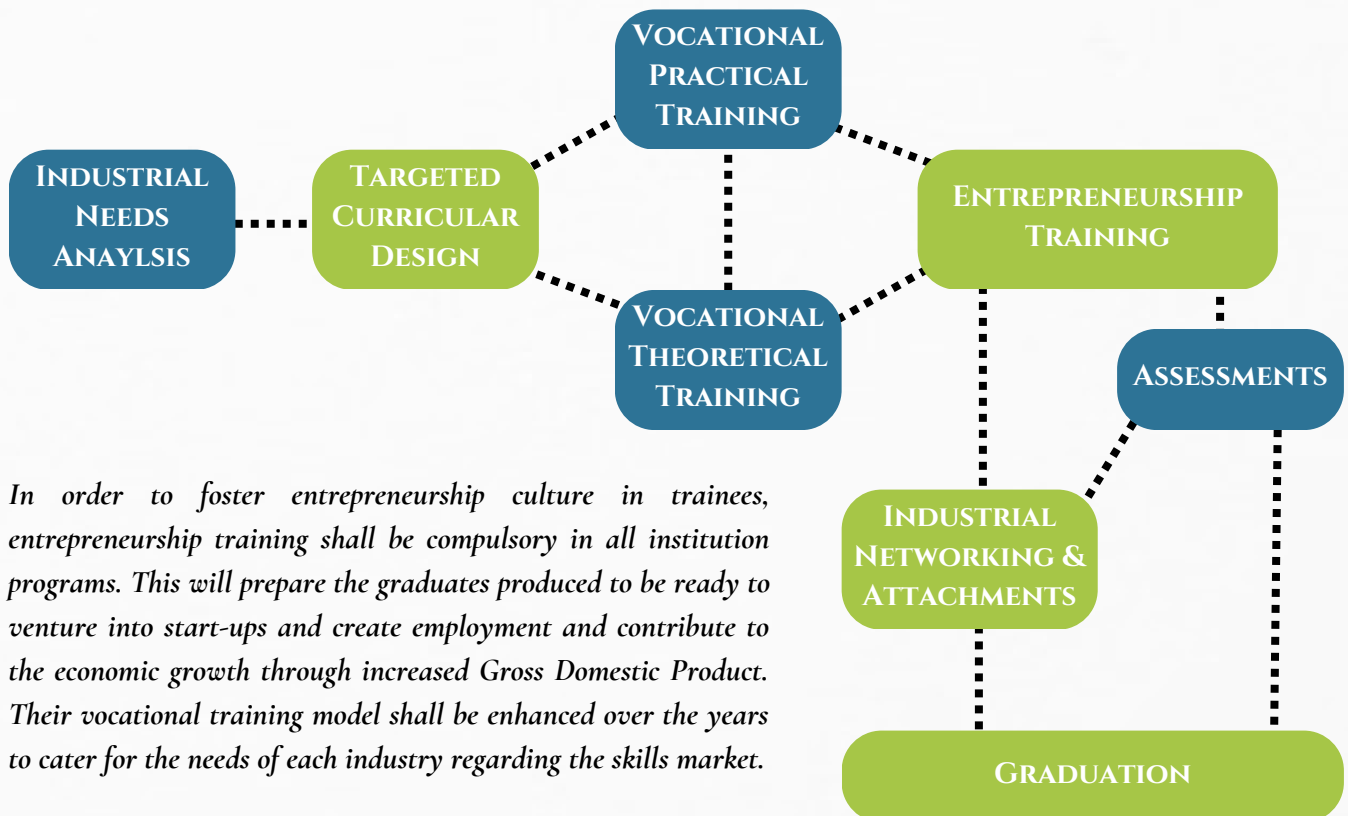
Industrial Needs Anaylsis

Targeted Curricular Design

Vocational Practical Training

Vocational Theoretical Training

Entrepreneurship Training

Assessments

Industrial Networking & Attachments

Graduation

In order to foster entrepreneurship culture in trainees, entrepreneurship training shall be compulsory in all institution programs. This will prepare the graduates produced to be ready to venture into start-ups and create employment and contribute to the economic growth through increased Gross Domestic Product. Their vocational training model shall be enhanced over the years to cater for the needs of each industry regarding the skills market.